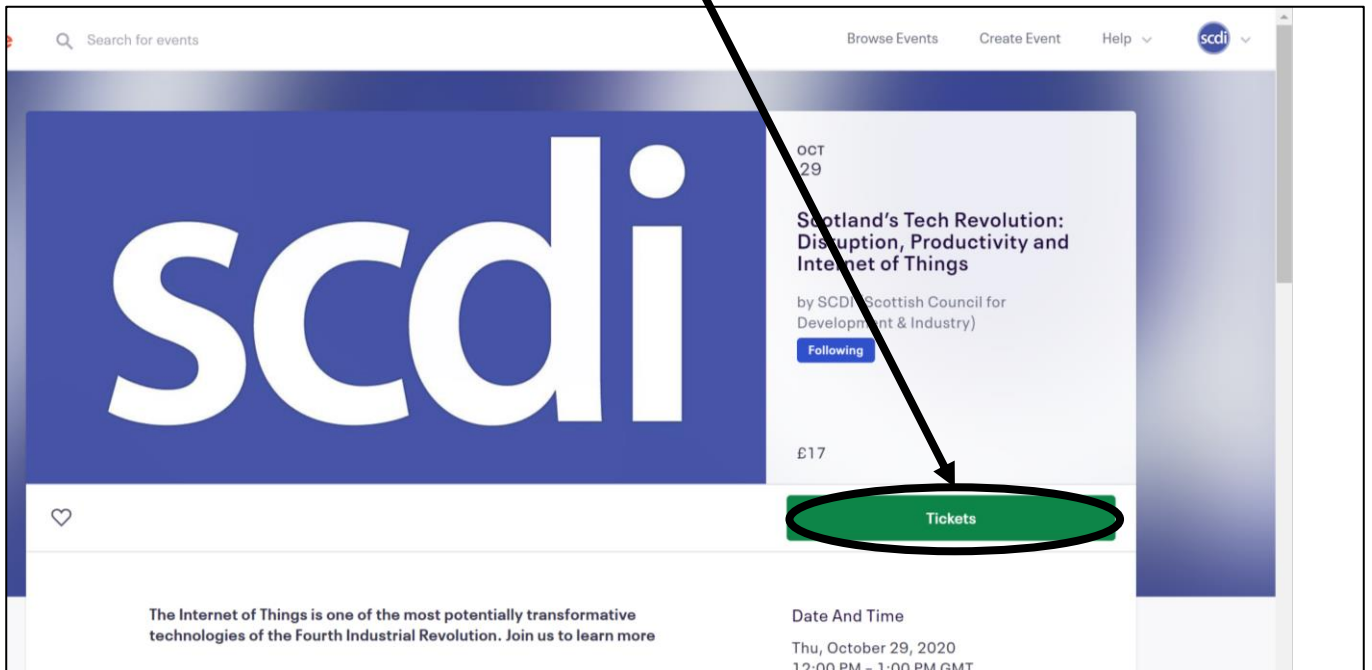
Search for events

Browse Events Create Event Help

scdi

scdi

OCT
29

Scotland's Tech Revolution: Disruption, Productivity and Internet of Things

by SCDI (Scottish Council for Development & Industry)

Following

£17

Tickets

The Internet of Things is one of the most potentially transformative technologies of the Fourth Industrial Revolution. Join us to learn more

Date And Time

Thu, October 29, 2020

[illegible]